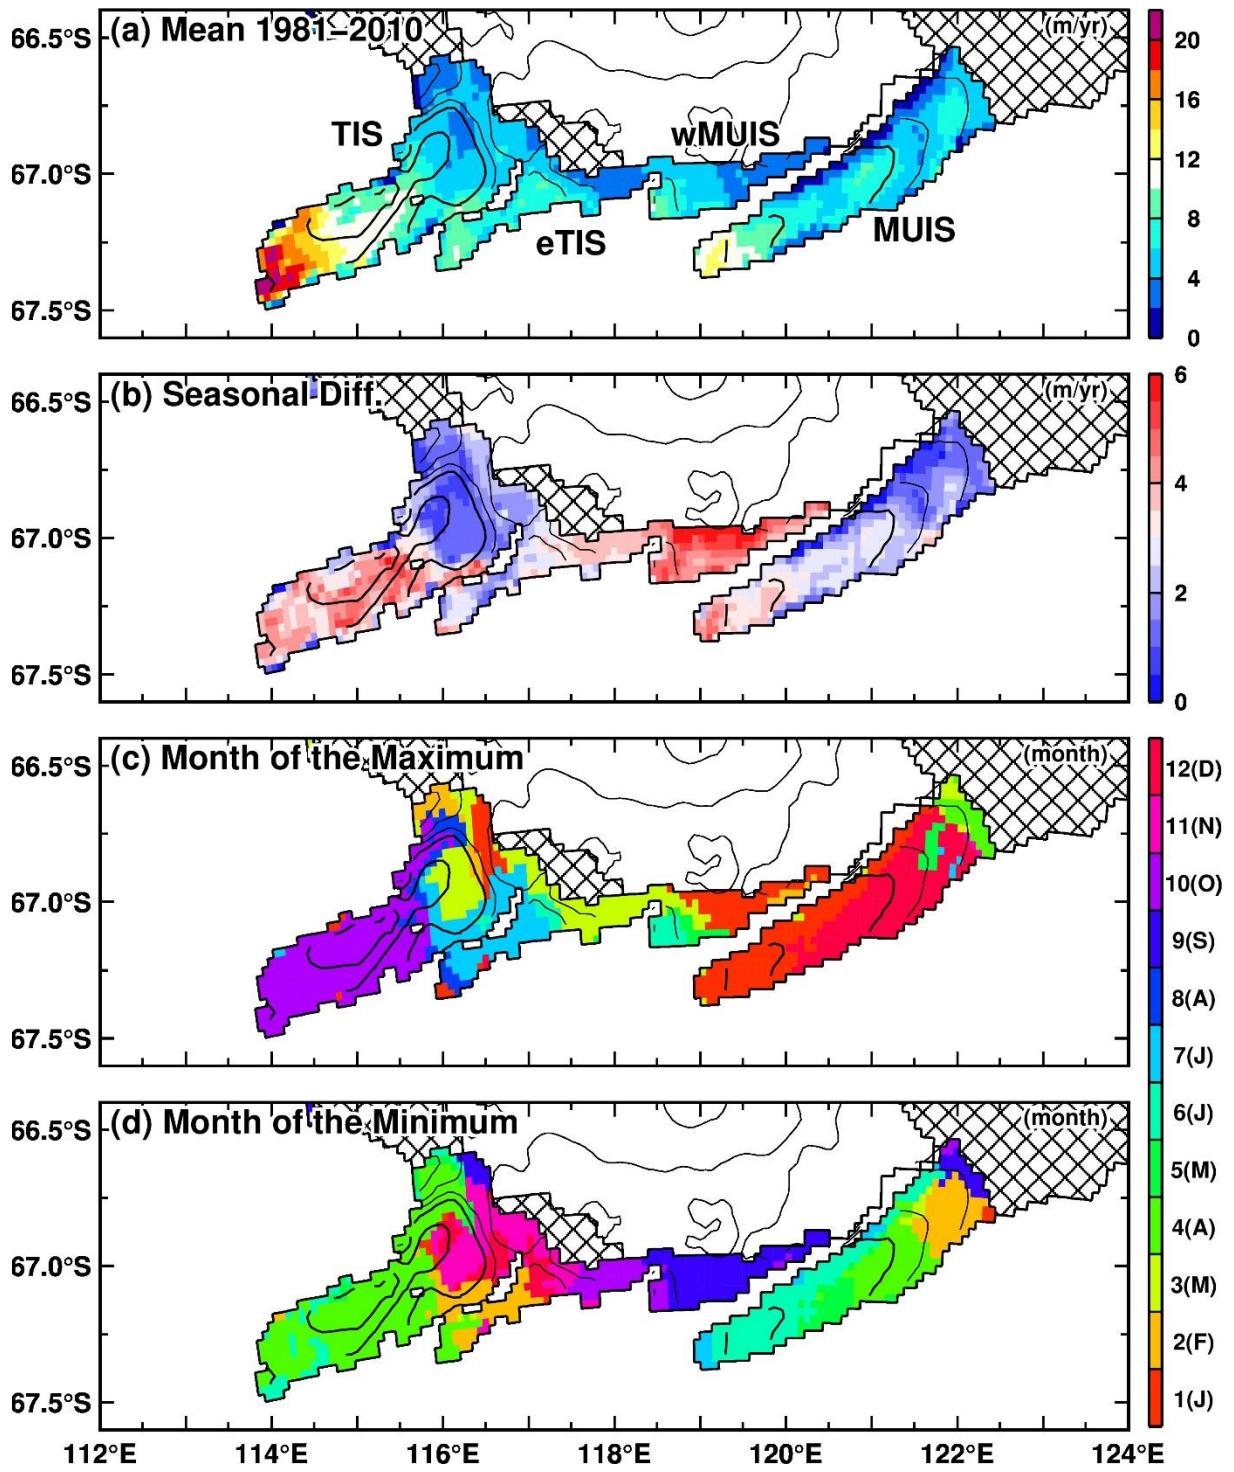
(a) Mean 1981–2010
(m/yr)
66.5°S
67.0°S
67.5°S
TIS
wMUIS
eTIS
MUIS
20
16
12
8
4
0

(b) Seasonal Diff.
(m/yr)
66.5°S
67.0°S
67.5°S
6
4
2
0

(c) Month of the Maximum
(month)
66.5°S
67.0°S
67.5°S

(d) Month of the Minimum
(month)
66.5°S
67.0°S
67.5°S

12(D)
11(N)
10(O)
9(S)
8(A)
7(J)
6(J)
5(M)
4(A)
3(M)
2(F)
1(J)

112°E
114°E
116°E
118°E
120°E
122°E
124°E